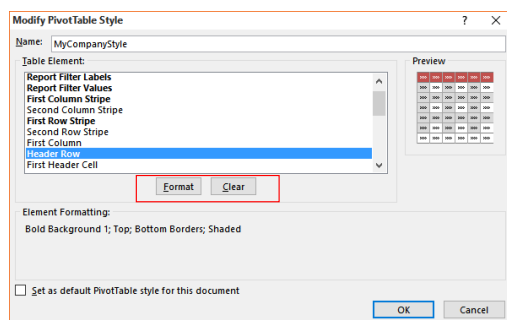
Modify PivotTable Style

?

Name: MyCompanyStyle

Table Element:

Report Filter Labels
Report Filter Values
First Column Stripe
Second Column Stripe
First Row Stripe
Second Row Stripe
First Column
Header Row
First Header Cell

Preview

Format

Clear

Element Formatting:

Bold Background 1; Top; Bottom Borders; Shaded

Set as default PivotTable style for this document

OK

Cancel